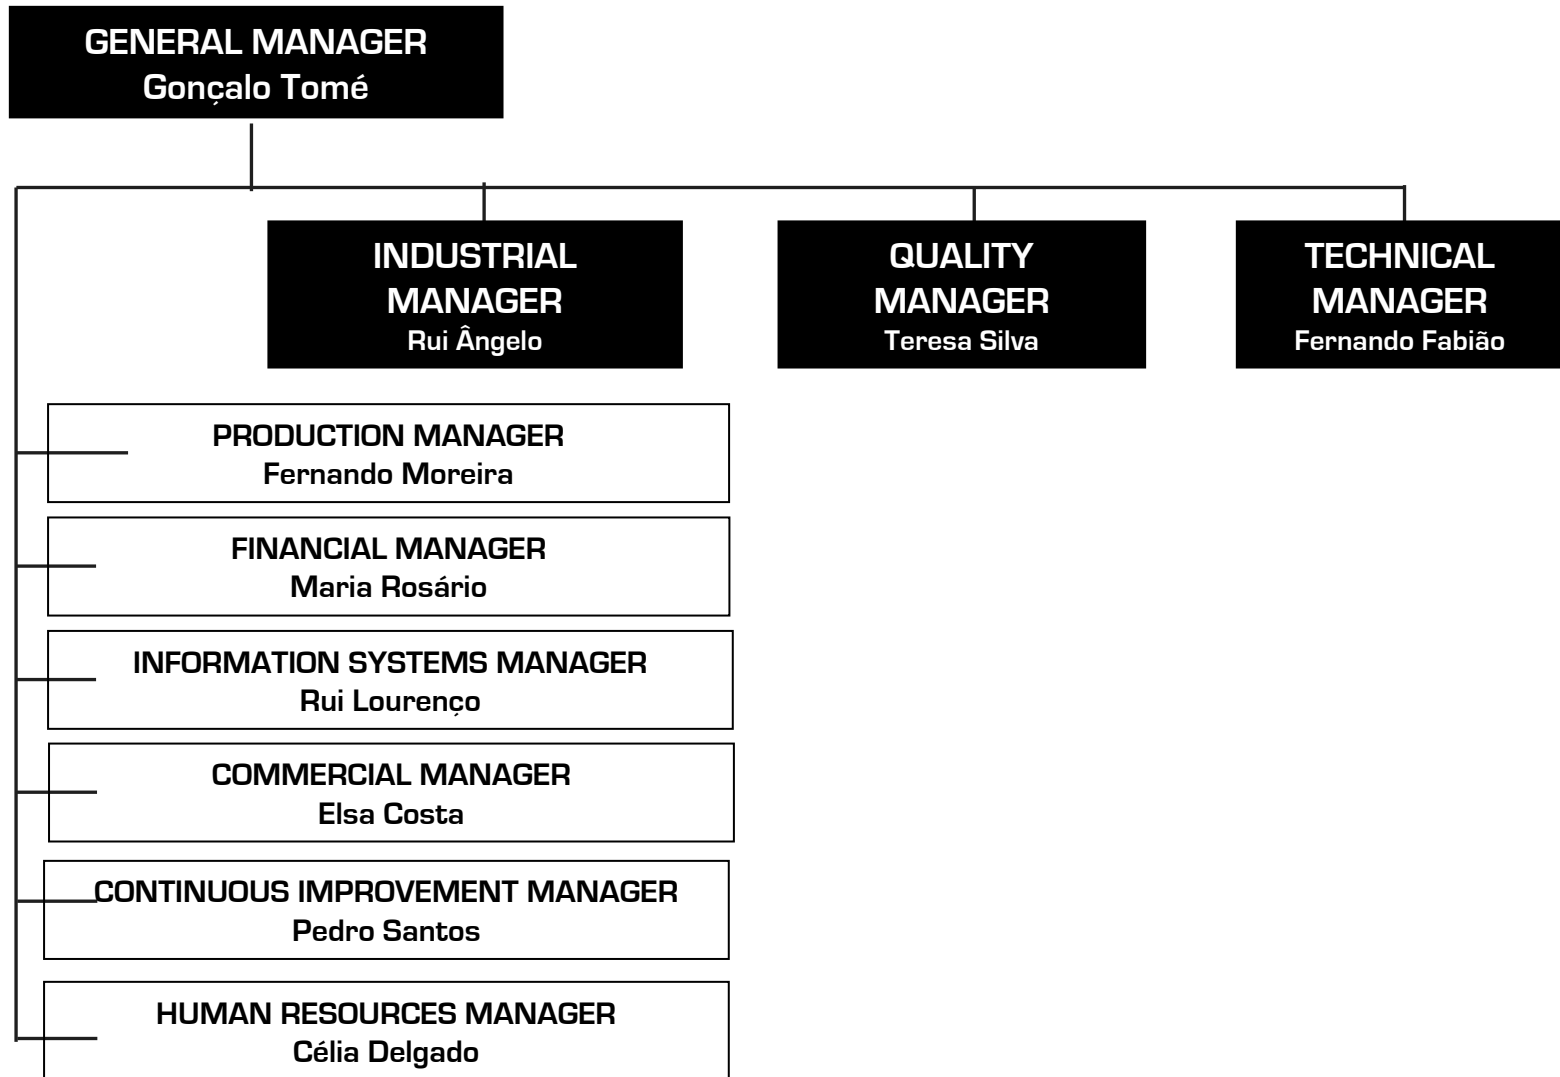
GENERAL MANAGER
Gonçalo Tomé

INDUSTRIAL MANAGER
Rui Ângelo

QUALITY MANAGER
Teresa Silva

TECHNICAL MANAGER
Fernando Fabião

PRODUCTION MANAGER
Fernando Moreira

FINANCIAL MANAGER
Maria Rosário

INFORMATION SYSTEMS MANAGER
Rui Lourenço

COMMERCIAL MANAGER
Elsa Costa

CONTINUOUS IMPROVEMENT MANAGER
Pedro Santos

HUMAN RESOURCES MANAGER
Célia Delgado